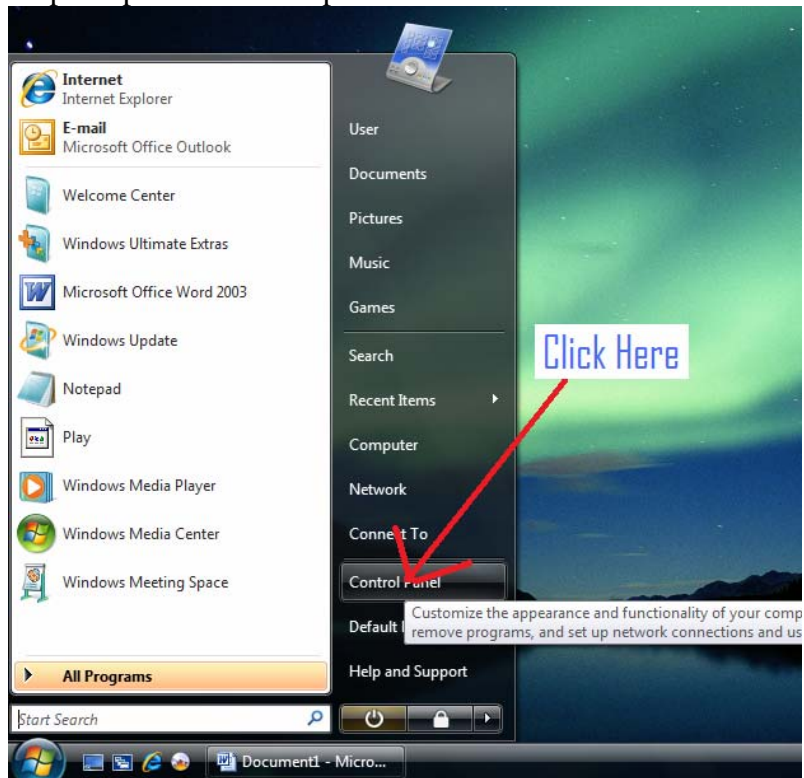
Internet
Internet Explorer

E-mail
Microsoft Office Outlook

Welcome Center

Windows Ultimate Extras

Microsoft Office Word 2003

Windows Update

Notepad

Play

Windows Media Player

Windows Media Center

Windows Meeting Space

All Programs

Start Search

User

Documents

Pictures

Music

Games

Search

Recent Items

Computer

Network

Conne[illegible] To

Control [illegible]anel

Default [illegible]

Help and Support

Click Here

Customize the appearance and functionality of your comp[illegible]
remove programs, and set up network connections and us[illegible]

Document1 - Micro...